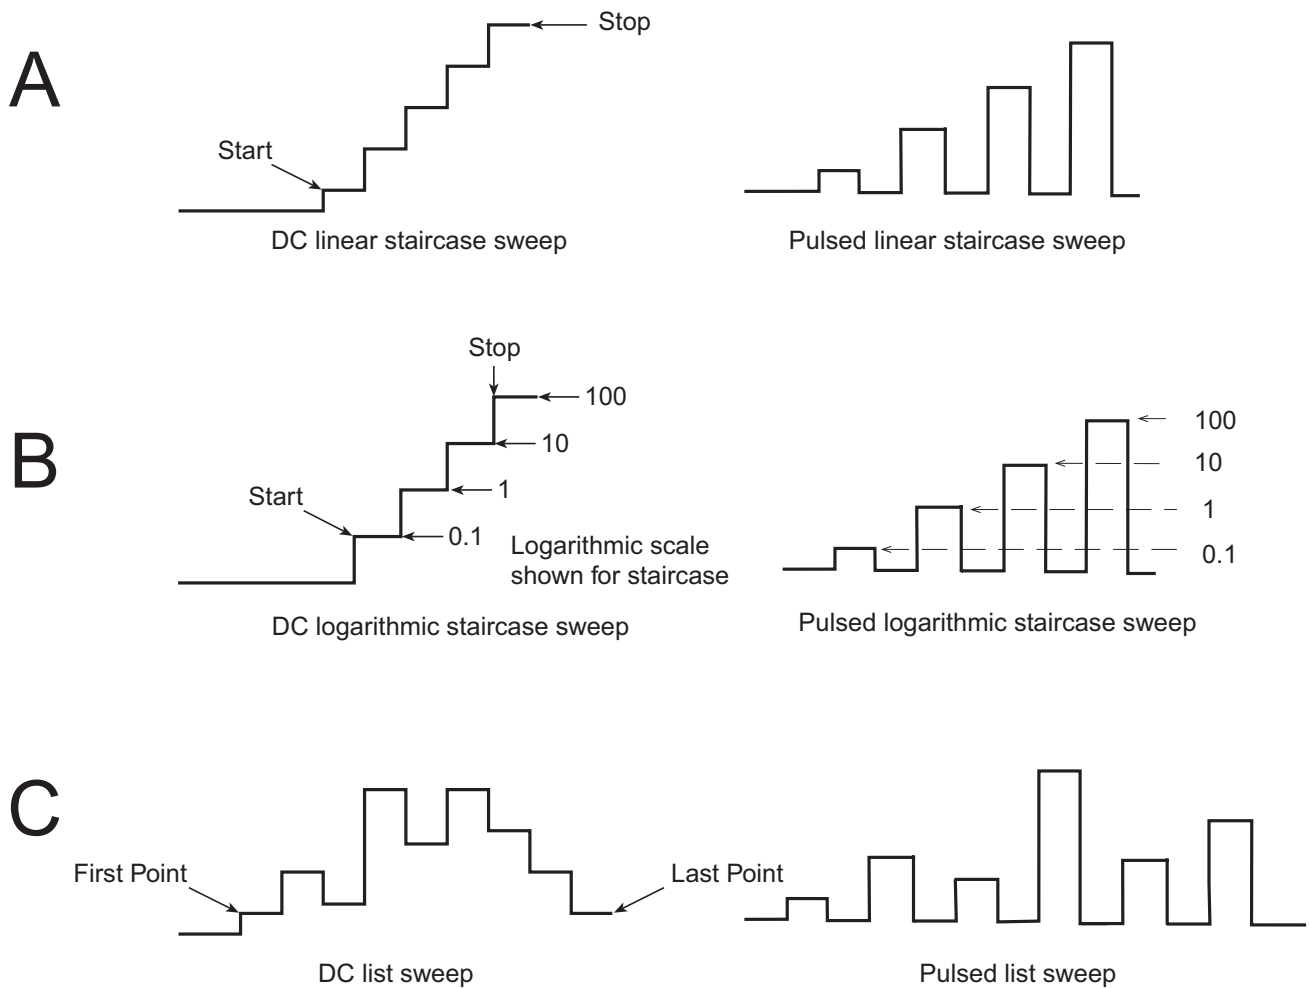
A

Stop

Start

DC linear staircase sweep

Pulsed linear staircase sweep

B

Stop

100

10

1

Start

0.1

Logarithmic scale shown for staircase

DC logarithmic staircase sweep

100

10

1

0.1

Pulsed logarithmic staircase sweep

C

First Point

Last Point

DC list sweep

Pulsed list sweep